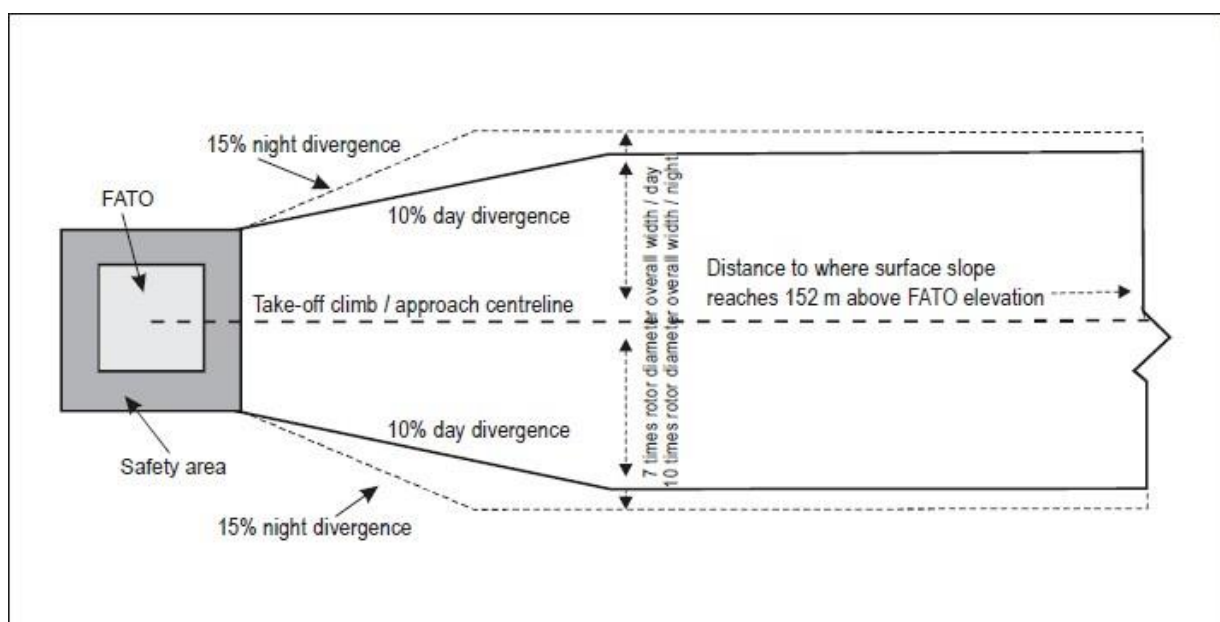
15% night divergence

FATO

10% day divergence

7 times rotor diameter overall width / day
10 times rotor diameter overall width / night

Distance to where surface slope reaches 152 m above FATO elevation

Take-off climb / approach centreline

10% day divergence

Safety area

15% night divergence